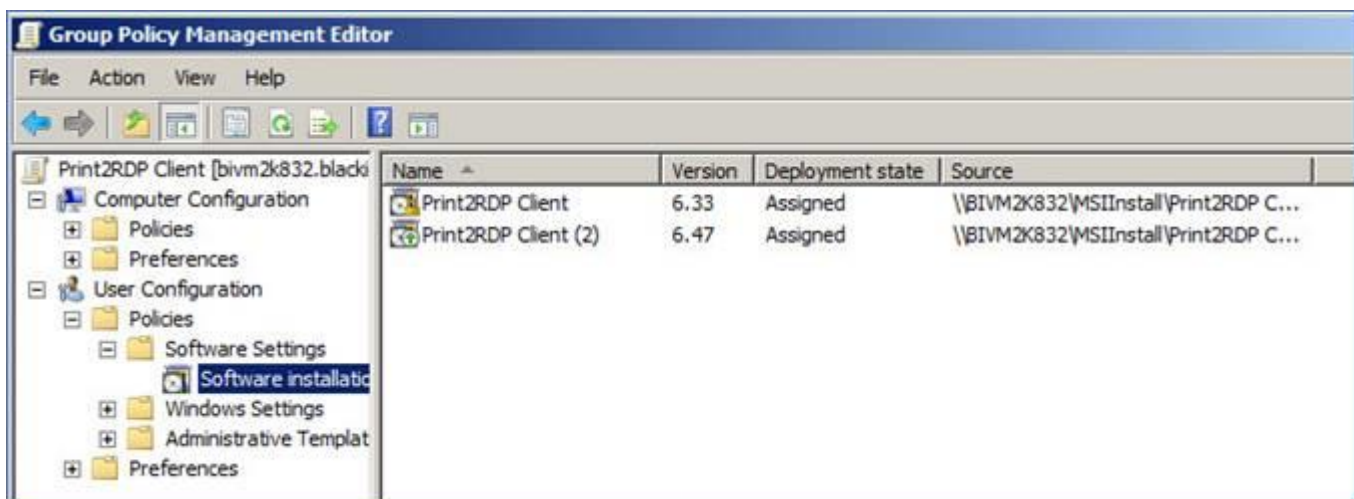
Group Policy Management Editor

File Action View Help

Print2RDP Client [bivm2k832.blacki
Computer Configuration
Policies
Preferences
User Configuration
Policies
Software Settings
Software installatic
Windows Settings
Administrative Templat
Preferences

| Name | Version | Deployment state | Source |
|---|---|---|---|
| Print2RDP Client | 6.33 | Assigned | \\BIVM2K832\MSIInstall\Print2RDP C... |
| Print2RDP Client (2) | 6.47 | Assigned | \\BIVM2K832\MSIInstall\Print2RDP C... |